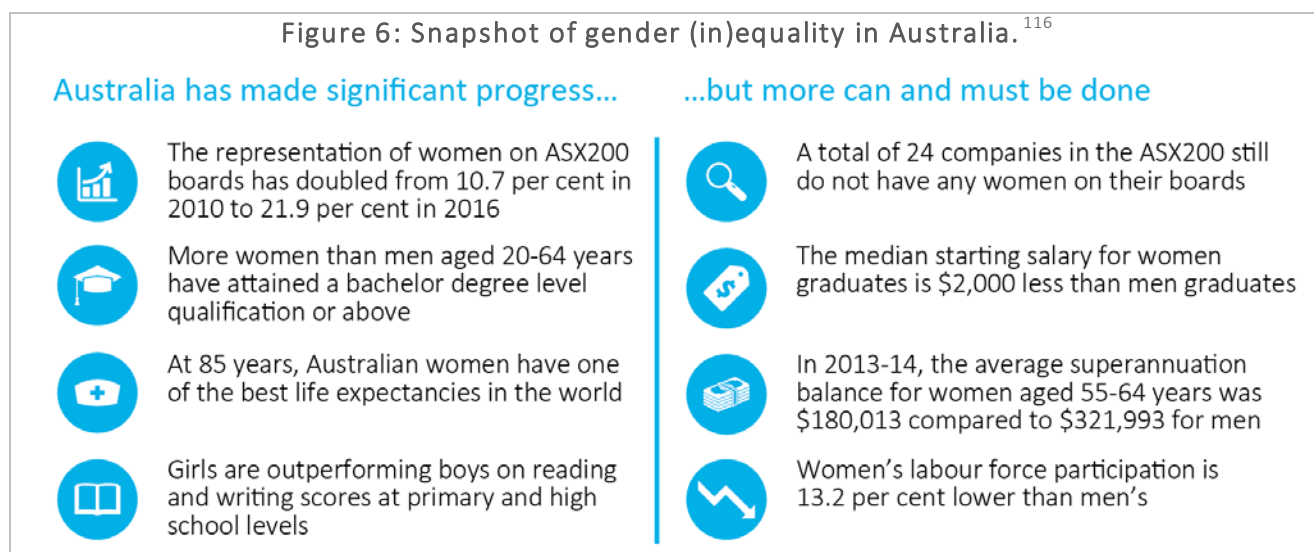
Figure 6: Snapshot of gender (in)equality in Australia. $^{116}$

Australia has made significant progress...

The representation of women on ASX200 boards has doubled from 10.7 per cent in 2010 to 21.9 per cent in 2016

More women than men aged 20-64 years have attained a bachelor degree level qualification or above

At 85 years, Australian women have one of the best life expectancies in the world

Girls are outperforming boys on reading and writing scores at primary and high school levels

...but more can and must be done

A total of 24 companies in the ASX200 still do not have any women on their boards

The median starting salary for women graduates is \$2,000 less than men graduates

In 2013-14, the average superannuation balance for women aged 55-64 years was \$180,013 compared to \$321,993 for men

Women's labour force participation is 13.2 per cent lower than men's